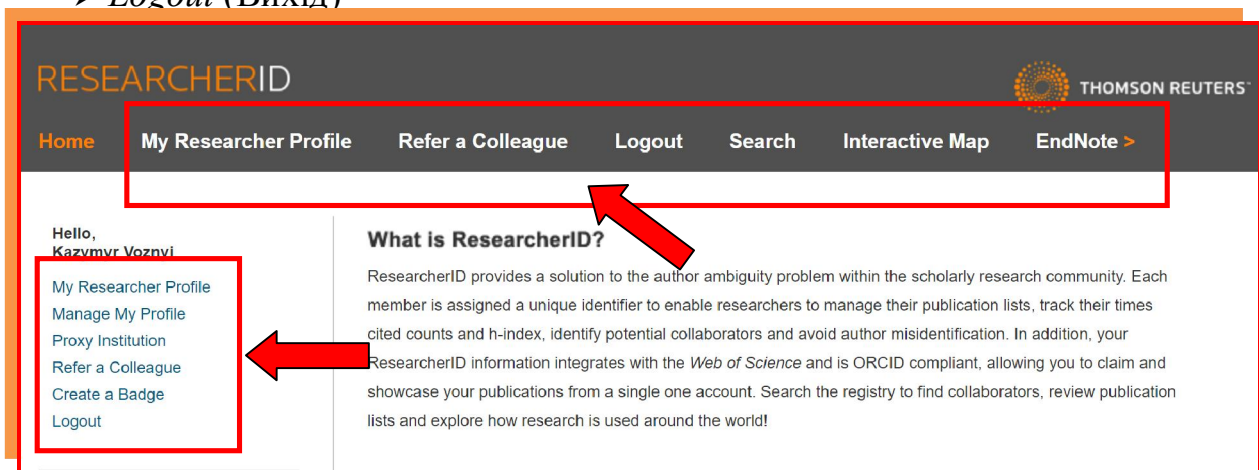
➢ Logout (Вихід)

RESEARCHERID

THOMSON REUTERS

Home My Researcher Profile Refer a Colleague Logout Search Interactive Map EndNote >

Hello,
Kazymyr Voznyi

My Researcher Profile
Manage My Profile
Proxy Institution
Refer a Colleague
Create a Badge
Logout

What is ResearcherID?

ResearcherID provides a solution to the author ambiguity problem within the scholarly research community. Each member is assigned a unique identifier to enable researchers to manage their publication lists, track their times cited counts and h-index, identify potential collaborators and avoid author misidentification. In addition, your ResearcherID information integrates with the Web of Science and is ORCID compliant, allowing you to claim and showcase your publications from a single one account. Search the registry to find collaborators, review publication lists and explore how research is used around the world!